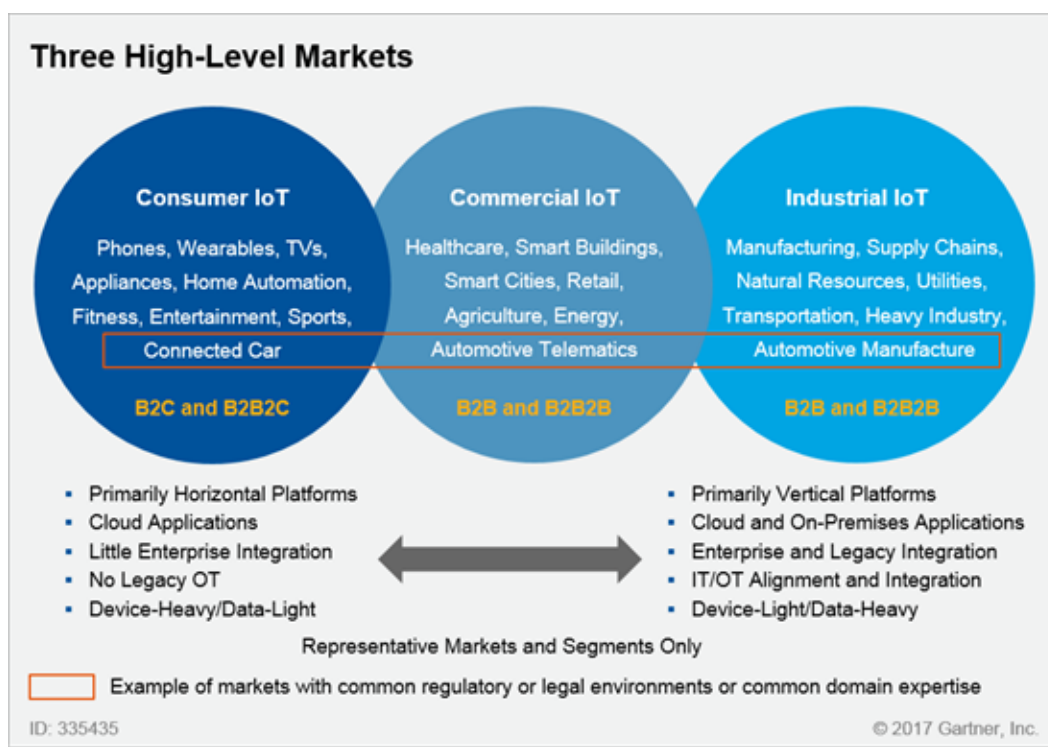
Three High-Level Markets

Consumer IoT

Phones, Wearables, TVs, Appliances, Home Automation, Fitness, Entertainment, Sports, Connected Car

B2C and B2B2C

Commercial IoT

Healthcare, Smart Buildings, Smart Cities, Retail, Agriculture, Energy, Automotive Telematics

B2B and B2B2B

Industrial IoT

Manufacturing, Supply Chains, Natural Resources, Utilities, Transportation, Heavy Industry, Automotive Manufacture

B2B and B2B2B

- Primarily Horizontal Platforms
- Cloud Applications
- Little Enterprise Integration
- No Legacy OT
- Device-Heavy/Data-Light

- Primarily Vertical Platforms
- Cloud and On-Premises Applications
- Enterprise and Legacy Integration
- IT/OT Alignment and Integration
- Device-Light/Data-Heavy

Representative Markets and Segments Only

Example of markets with common regulatory or legal environments or common domain expertise

ID: 335435

© 2017 Gartner, Inc.